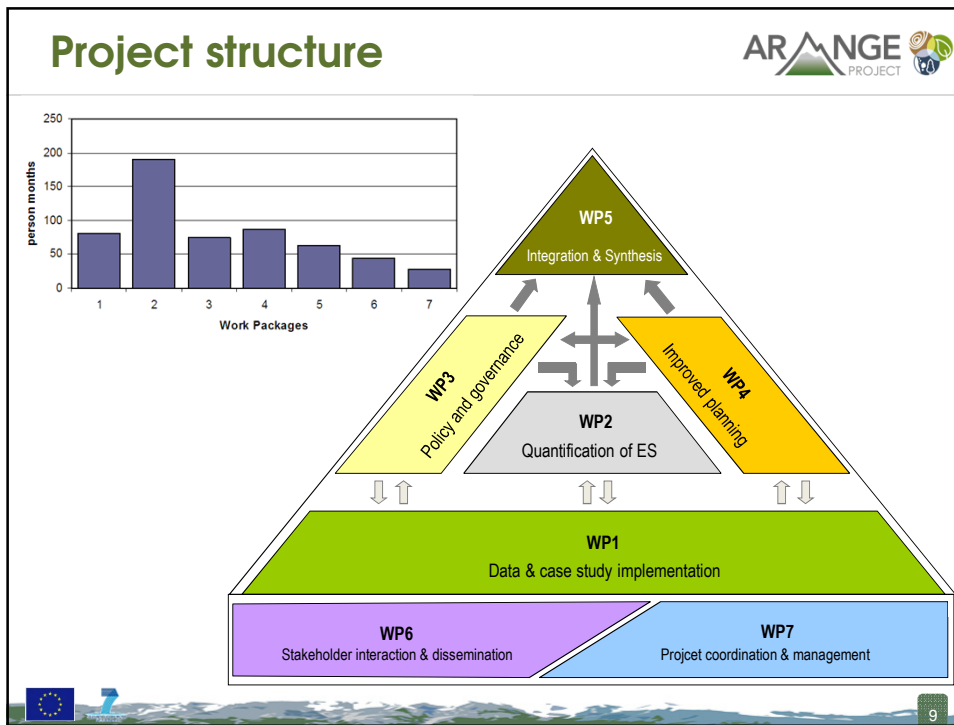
Project structure

ARANGE PROJECT

250
200
150
100
50
0
person months
1 2 3 4 5 6 7
Work Packages

WP5
Integration & Synthesis

WP3
Policy and governance

WP2
Quantification of ES

WP4
Improved planning

WP1
Data & case study implementation

WP6
Stakeholder interaction & dissemination

WP7
Projcet coordination & management

9